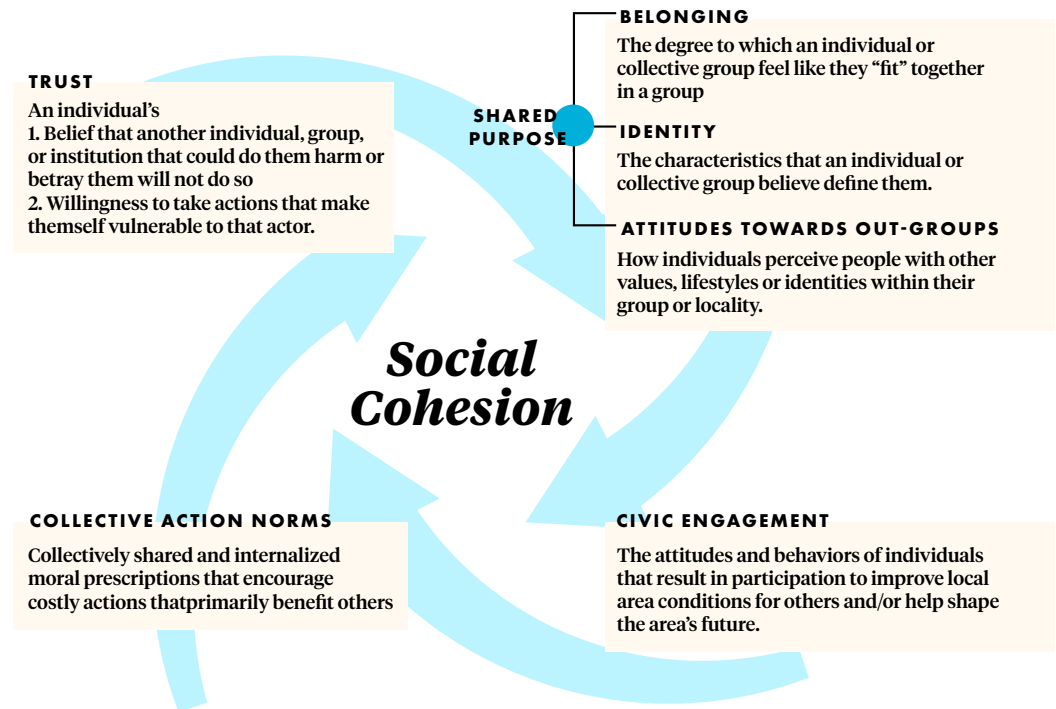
TRUST

An individual's
1. Belief that another individual, group, or institution that could do them harm or betray them will not do so
2. Willingness to take actions that make themself vulnerable to that actor.

SHARED PURPOSE

BELONGING

The degree to which an individual or collective group feel like they "fit" together in a group

IDENTITY

The characteristics that an individual or collective group believe define them.

ATTITUDES TOWARDS OUT-GROUPS

How individuals perceive people with other values, lifestyles or identities within their group or locality.

Social Cohesion

COLLECTIVE ACTION NORMS

Collectively shared and internalized moral prescriptions that encourage costly actions thatprimarily benefit others

CIVIC ENGAGEMENT

The attitudes and behaviors of individuals that result in participation to improve local area conditions for others and/or help shape the area's future.